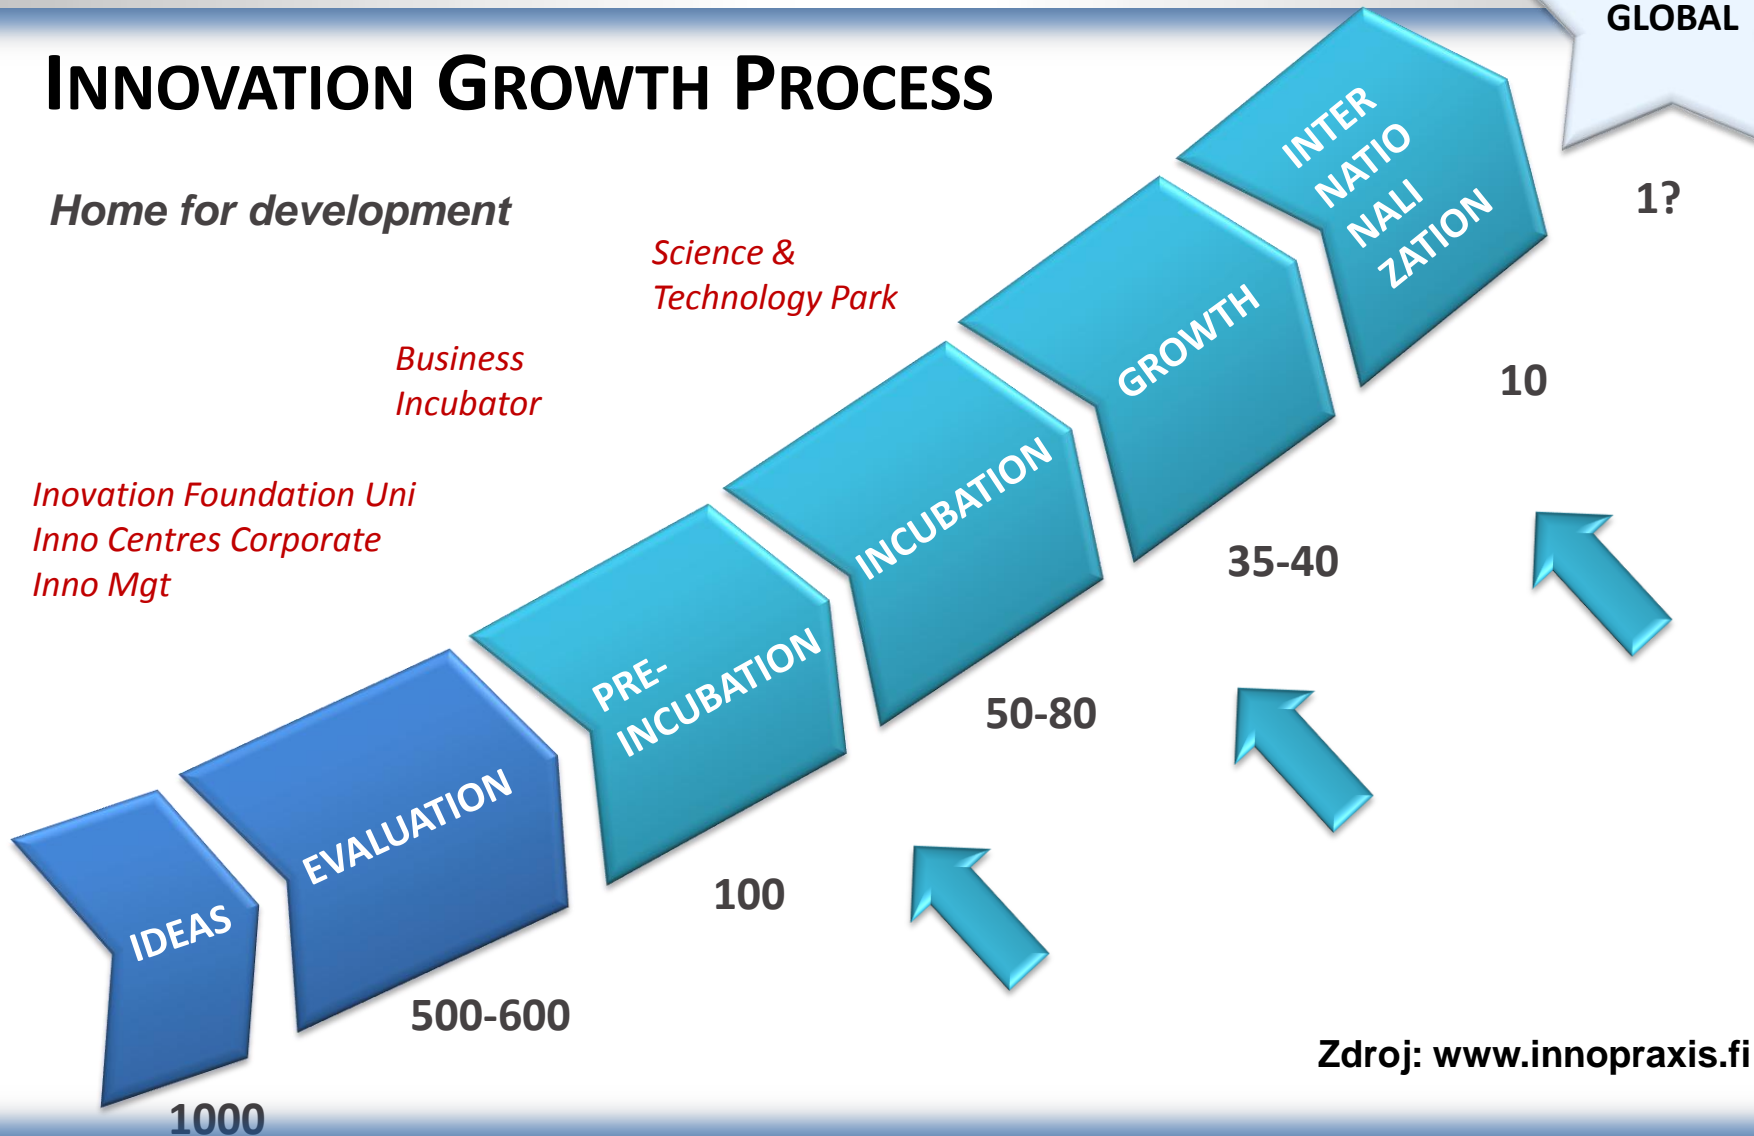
INNOVATION GROWTH PROCESS

GLOBAL

Home for development

Science & Technology Park

Business Incubator

Inovation Foundation Uni
Inno Centres Corporate
Inno Mgt

IDEAS

1000

EVALUATION

500-600

PRE-INCUBATION

100

INCUBATION

50-80

GROWTH

35-40

INTER NATIO NALI ZATION

10

1?

Zdroj: www.innopraxis.fi